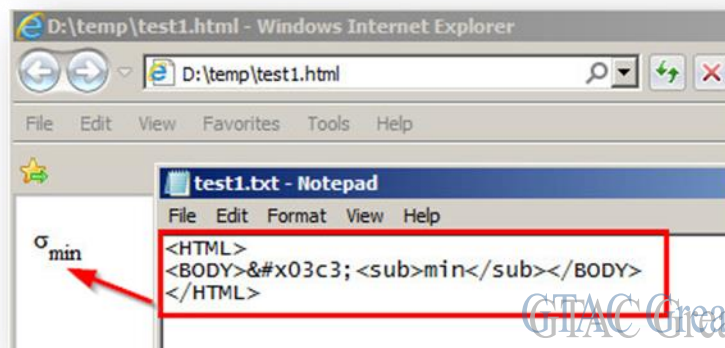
D:\temp\test1.html - Windows Internet Explorer

D:\temp\test1.html

File Edit View Favorites Tools Help

$\sigma_{min}$

test1.txt - Notepad

File Edit Format View Help

<HTML>
<BODY>&#x03c3;<sub>min</sub></BODY>
</HTML>

GTAC Grea